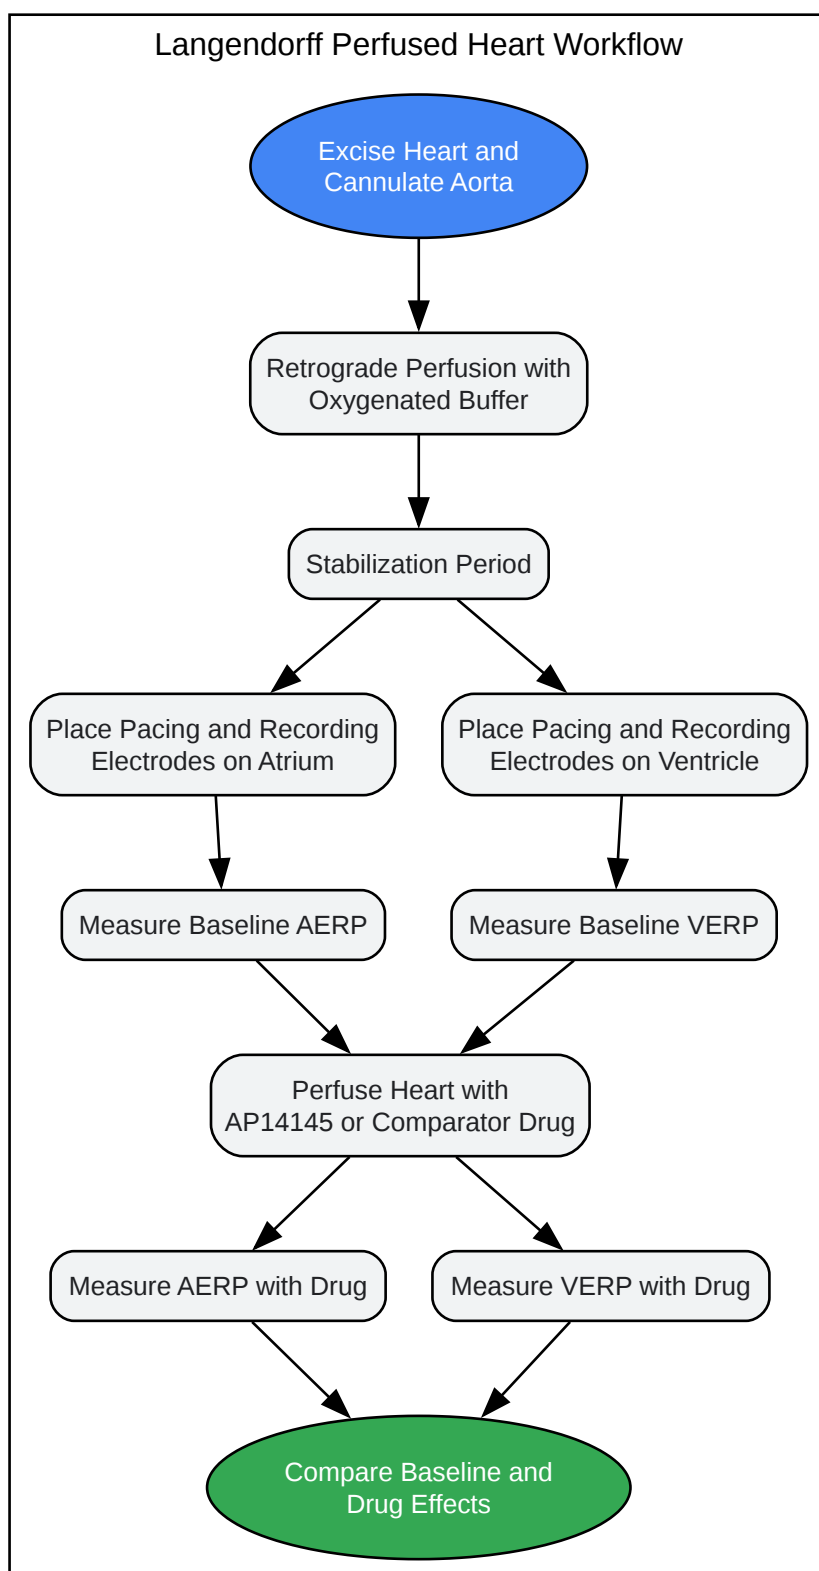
Langendorff Perfused Heart Workflow

Excise Heart and Cannulate Aorta

Retrograde Perfusion with Oxygenated Buffer

Stabilization Period

Place Pacing and Recording Electrodes on Atrium

Place Pacing and Recording Electrodes on Ventricle

Measure Baseline AERP

Measure Baseline VERP

Perfuse Heart with AP14145 or Comparator Drug

Measure AERP with Drug

Measure VERP with Drug

Compare Baseline and Drug Effects